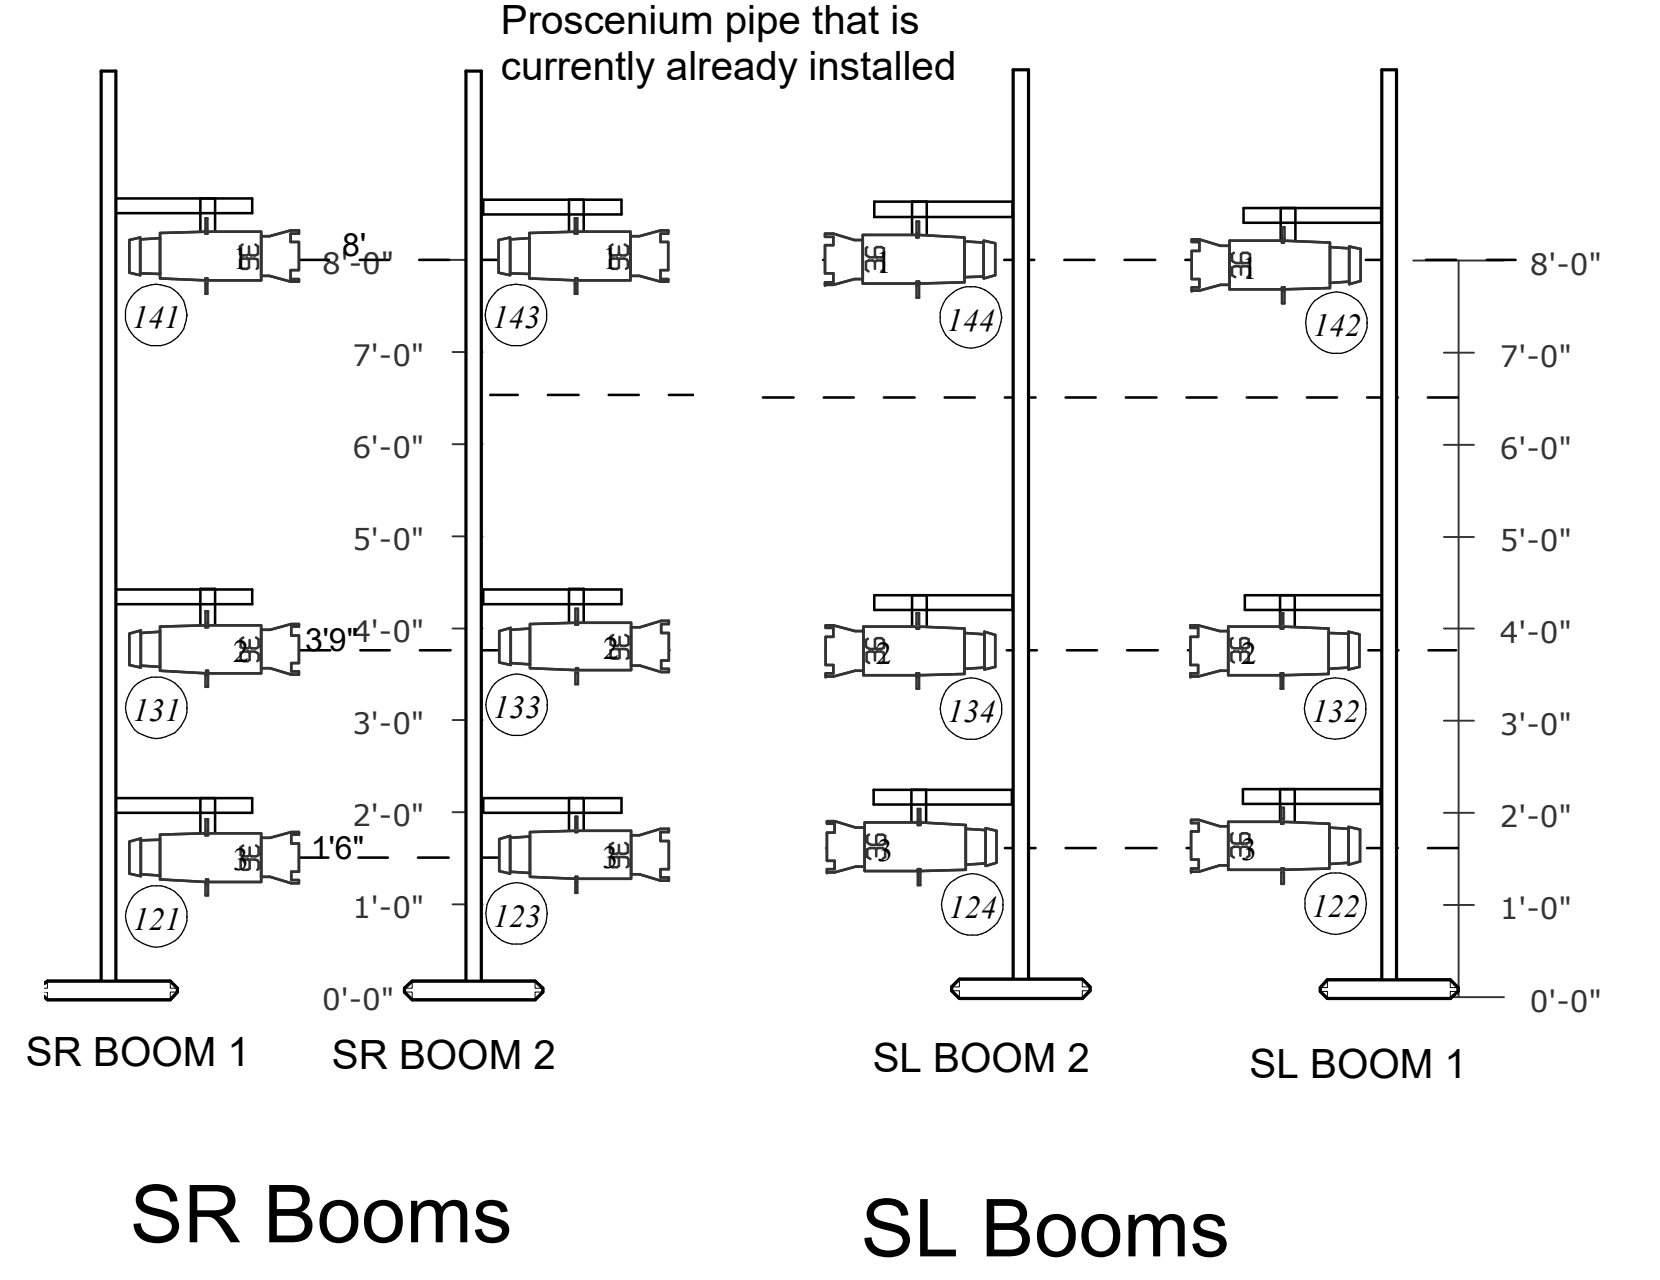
Proscenium pipe that is currently already installed

8'
8'-0"
141
143
144
142
8'-0"
7'-0"
7'-0"
6'-0"
6'-0"
5'-0"
5'-0"
3'9"
4'-0"
4'-0"
131
133
134
132
3'-0"
3'-0"
2'-0"
2'-0"
1'6"
121
123
124
122
1'-0"
1'-0"
0'-0"
0'-0"

SR BOOM 1
SR BOOM 2
SL BOOM 2
SL BOOM 1

SR Booms
SL Booms